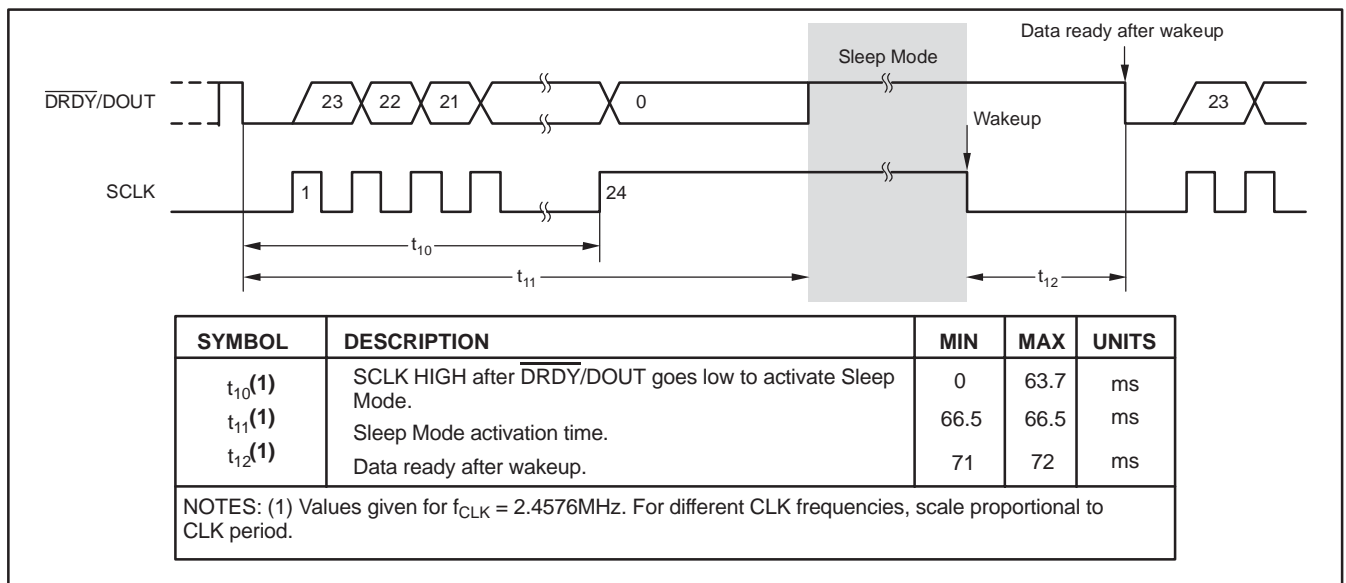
Data ready after wakeup

Sleep Mode

$\overline{DRDY}$/DOUT

23 22 21 0

23

Wakeup

SCLK

1

24

$t_{10}$

$t_{11}$

$t_{12}$

| SYMBOL | DESCRIPTION | MIN | MAX | UNITS |
|---|---|---|---|---|
| $t_{10}$**(1)** | SCLK HIGH after $\overline{DRDY}$/DOUT goes low to activate Sleep Mode. | 0 | 63.7 | ms |
| $t_{11}$**(1)** | Sleep Mode activation time. | 66.5 | 66.5 | ms |
| $t_{12}$**(1)** | Data ready after wakeup. | 71 | 72 | ms |

NOTES: (1) Values given for $f_{CLK}$ = 2.4576MHz. For different CLK frequencies, scale proportional to CLK period.